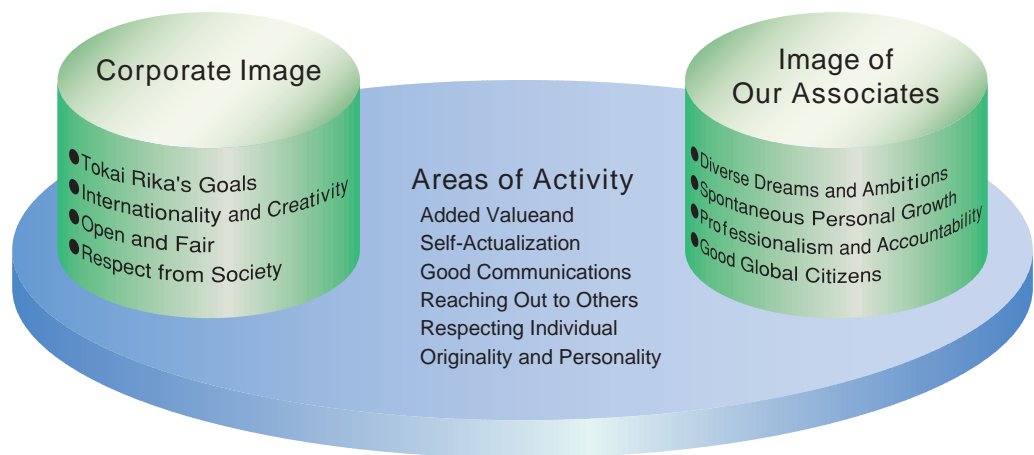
Corporate Image

●Tokai Rika's Goals
●Internationality and Creativity
●Open and Fair
●Respect from Society

Areas of Activity

Added Valueand
Self-Actualization
Good Communications
Reaching Out to Others
Respecting Individual
Originality and Personality

Image of Our Associates

●Diverse Dreams and Ambitions
●Spontaneous Personal Growth
●Professionalism and Accountability
●Good Global Citizens